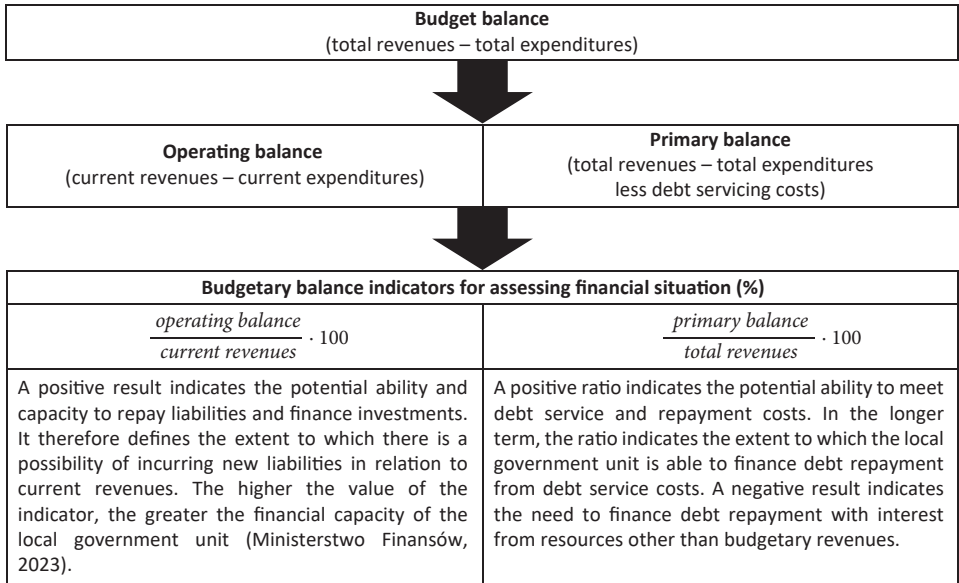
**Budget balance**
(total revenues – total expenditures)

**Operating balance**
(current revenues – current expenditures)

**Primary balance**
(total revenues – total expenditures less debt servicing costs)

| **Budgetary balance indicators for assessing financial situation (%)** | |
|---|---|
| $\frac{operating\ balance}{current\ revenues} \cdot 100$ | $\frac{primary\ balance}{total\ revenues} \cdot 100$ |
| A positive result indicates the potential ability and capacity to repay liabilities and finance investments. It therefore defines the extent to which there is a possibility of incurring new liabilities in relation to current revenues. The higher the value of the indicator, the greater the financial capacity of the local government unit (Ministerstwo Finansów, 2023). | A positive ratio indicates the potential ability to meet debt service and repayment costs. In the longer term, the ratio indicates the extent to which the local government unit is able to finance debt repayment from debt service costs. A negative result indicates the need to finance debt repayment with interest from resources other than budgetary revenues. |